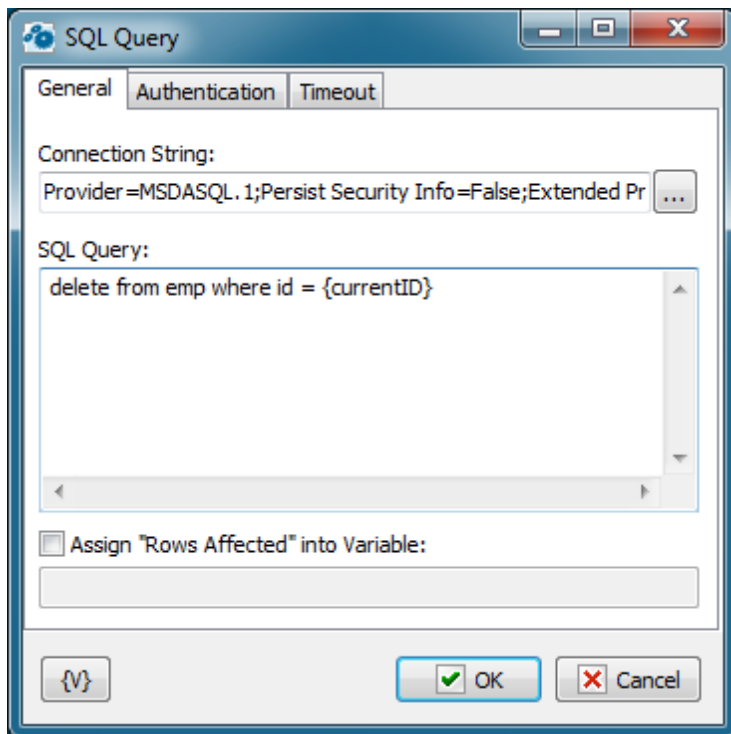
SQL Query

General | Authentication | Timeout

Connection String:

Provider=MSDASQL.1;Persist Security Info=False;Extended Pr

...

SQL Query:

delete from emp where id = {currentID}

Assign "Rows Affected" into Variable:

{V}

OK

Cancel